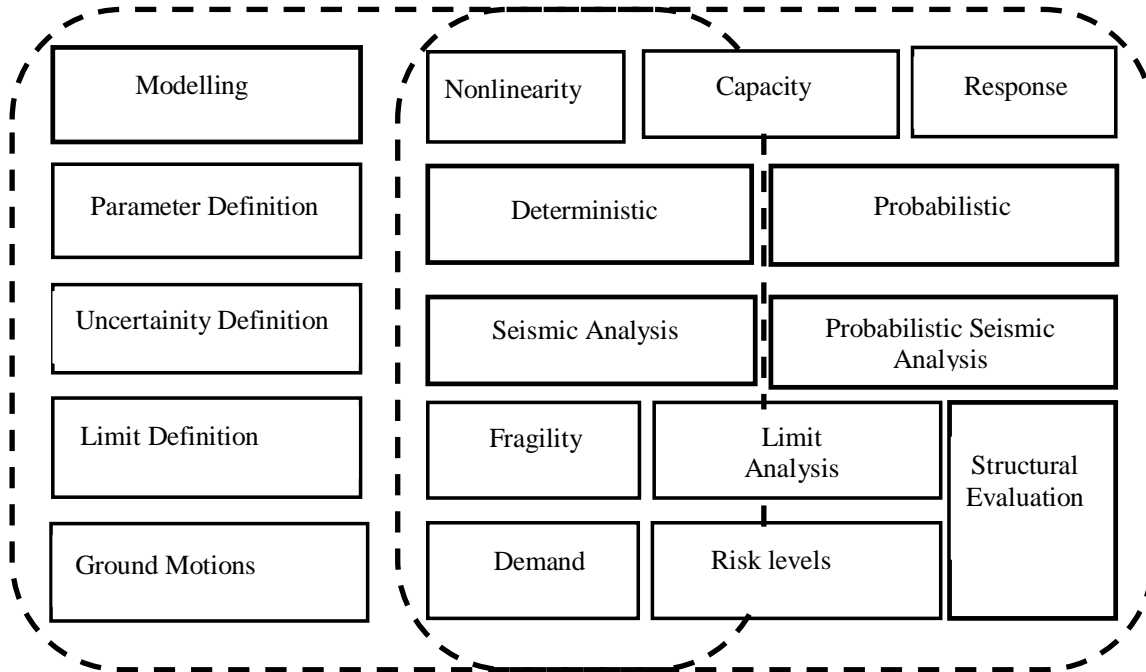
Modelling

Parameter Definition

Uncertainity Definition

Limit Definition

Ground Motions

Nonlinearity

Capacity

Response

Deterministic

Probabilistic

Seismic Analysis

Probabilistic Seismic Analysis

Fragility

Limit Analysis

Structural Evaluation

Demand

Risk levels